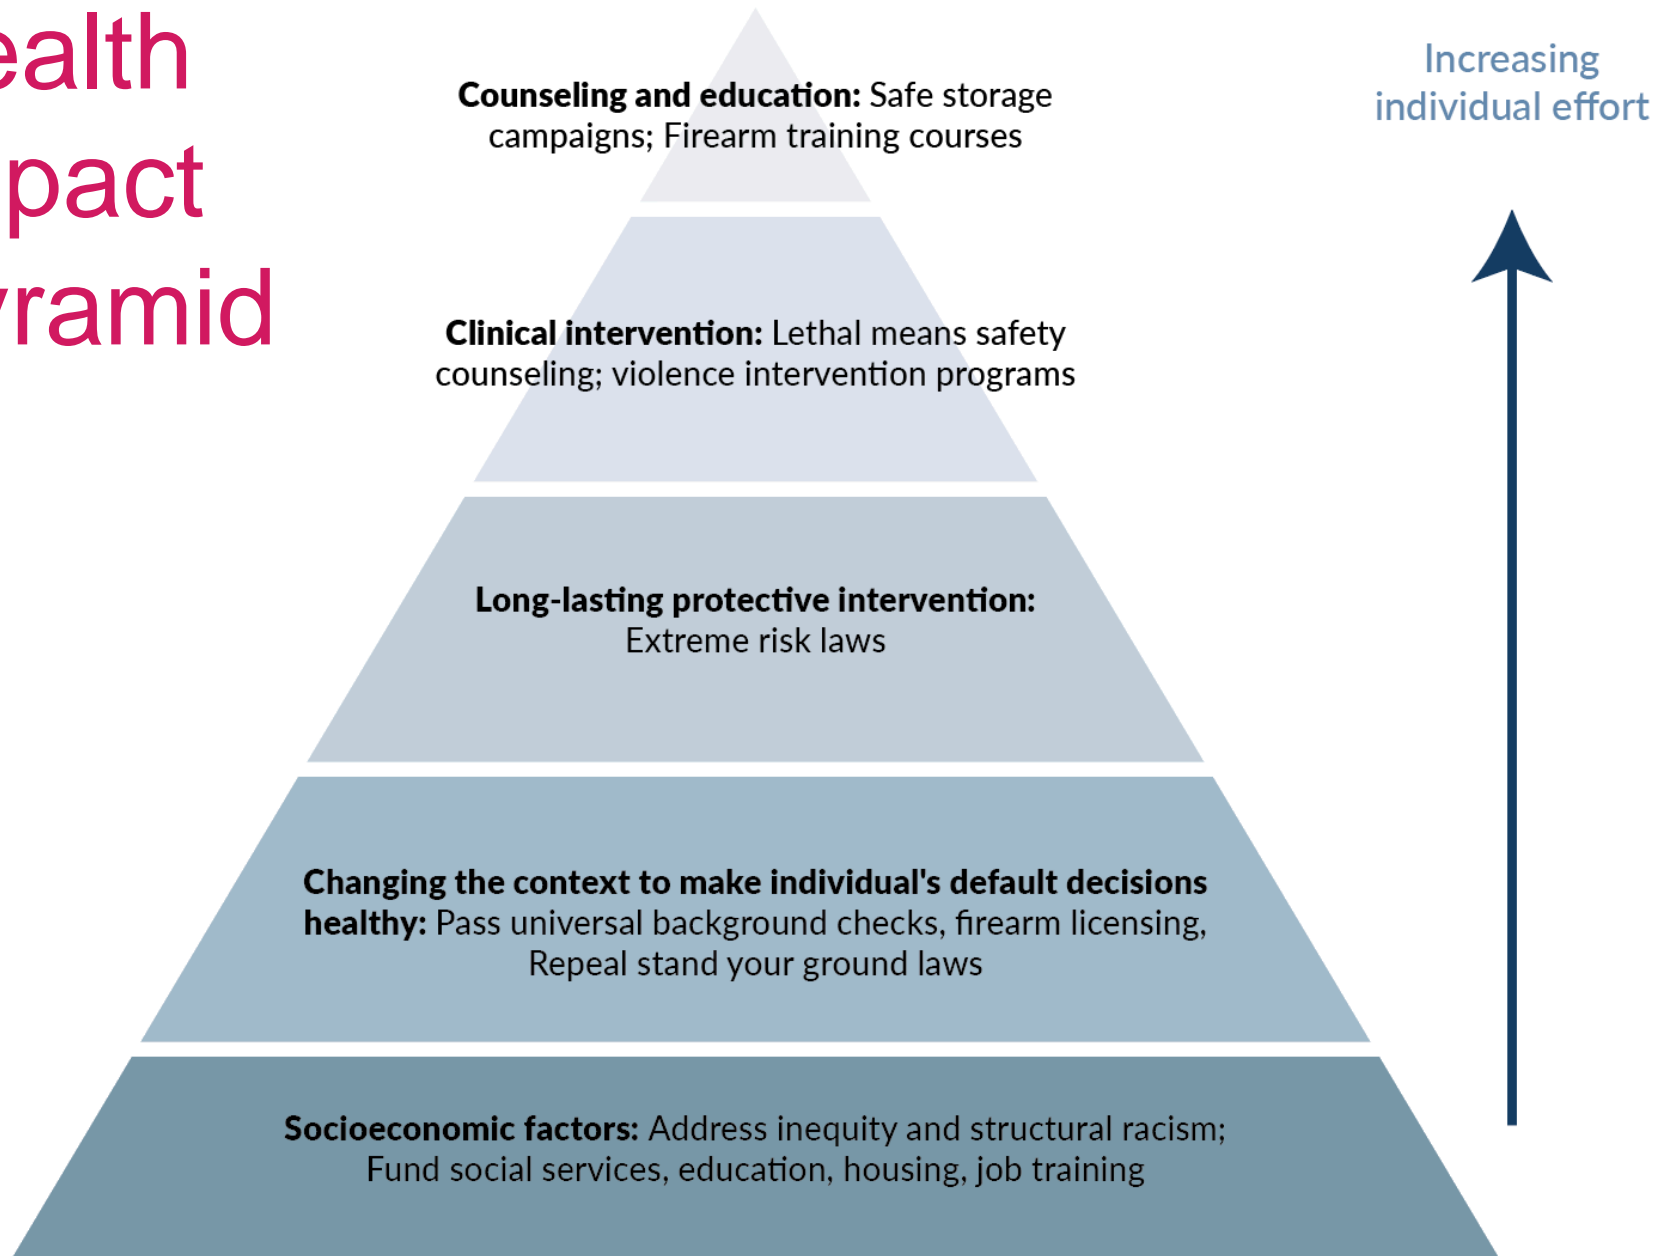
ealth
pact
ramid

Counseling and education: Safe storage campaigns; Firearm training courses

Clinical intervention: Lethal means safety counseling; violence intervention programs

Long-lasting protective intervention: Extreme risk laws

Changing the context to make individual's default decisions healthy: Pass universal background checks, firearm licensing, Repeal stand your ground laws

Socioeconomic factors: Address inequity and structural racism; Fund social services, education, housing, job training

Increasing individual effort